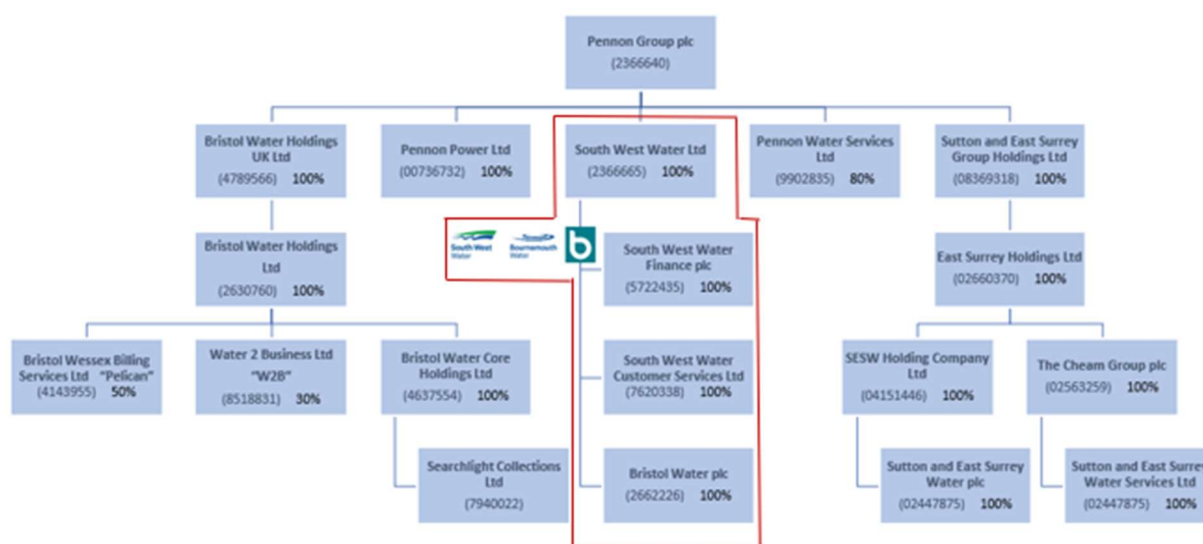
Pennon Group plc
(2366640)

Bristol Water Holdings UK Ltd
(4789566) 100%

Pennon Power Ltd
(00736732) 100%

South West Water Ltd
(2366665) 100%

Pennon Water Services Ltd
(9902835) 80%

Sutton and East Surrey Group Holdings Ltd
(08369318) 100%

Bristol Water Holdings Ltd
(2630760) 100%

South West Water
Bournemouth Water

South West Water Finance plc
(5722435) 100%

East Surrey Holdings Ltd
(02660370) 100%

Bristol Wessex Billing Services Ltd "Pelican"
(4143955) 50%

Water 2 Business Ltd "W2B"
(8518831) 30%

Bristol Water Core Holdings Ltd
(4637554) 100%

South West Water Customer Services Ltd
(7620338) 100%

SESW Holding Company Ltd
(04151446) 100%

The Cheam Group plc
(02563259) 100%

Searchlight Collections Ltd
(7940022)

Bristol Water plc
(2662226) 100%

Sutton and East Surrey Water plc
(02447875) 100%

Sutton and East Surre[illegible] Water Services Ltd
(02447875) 100%